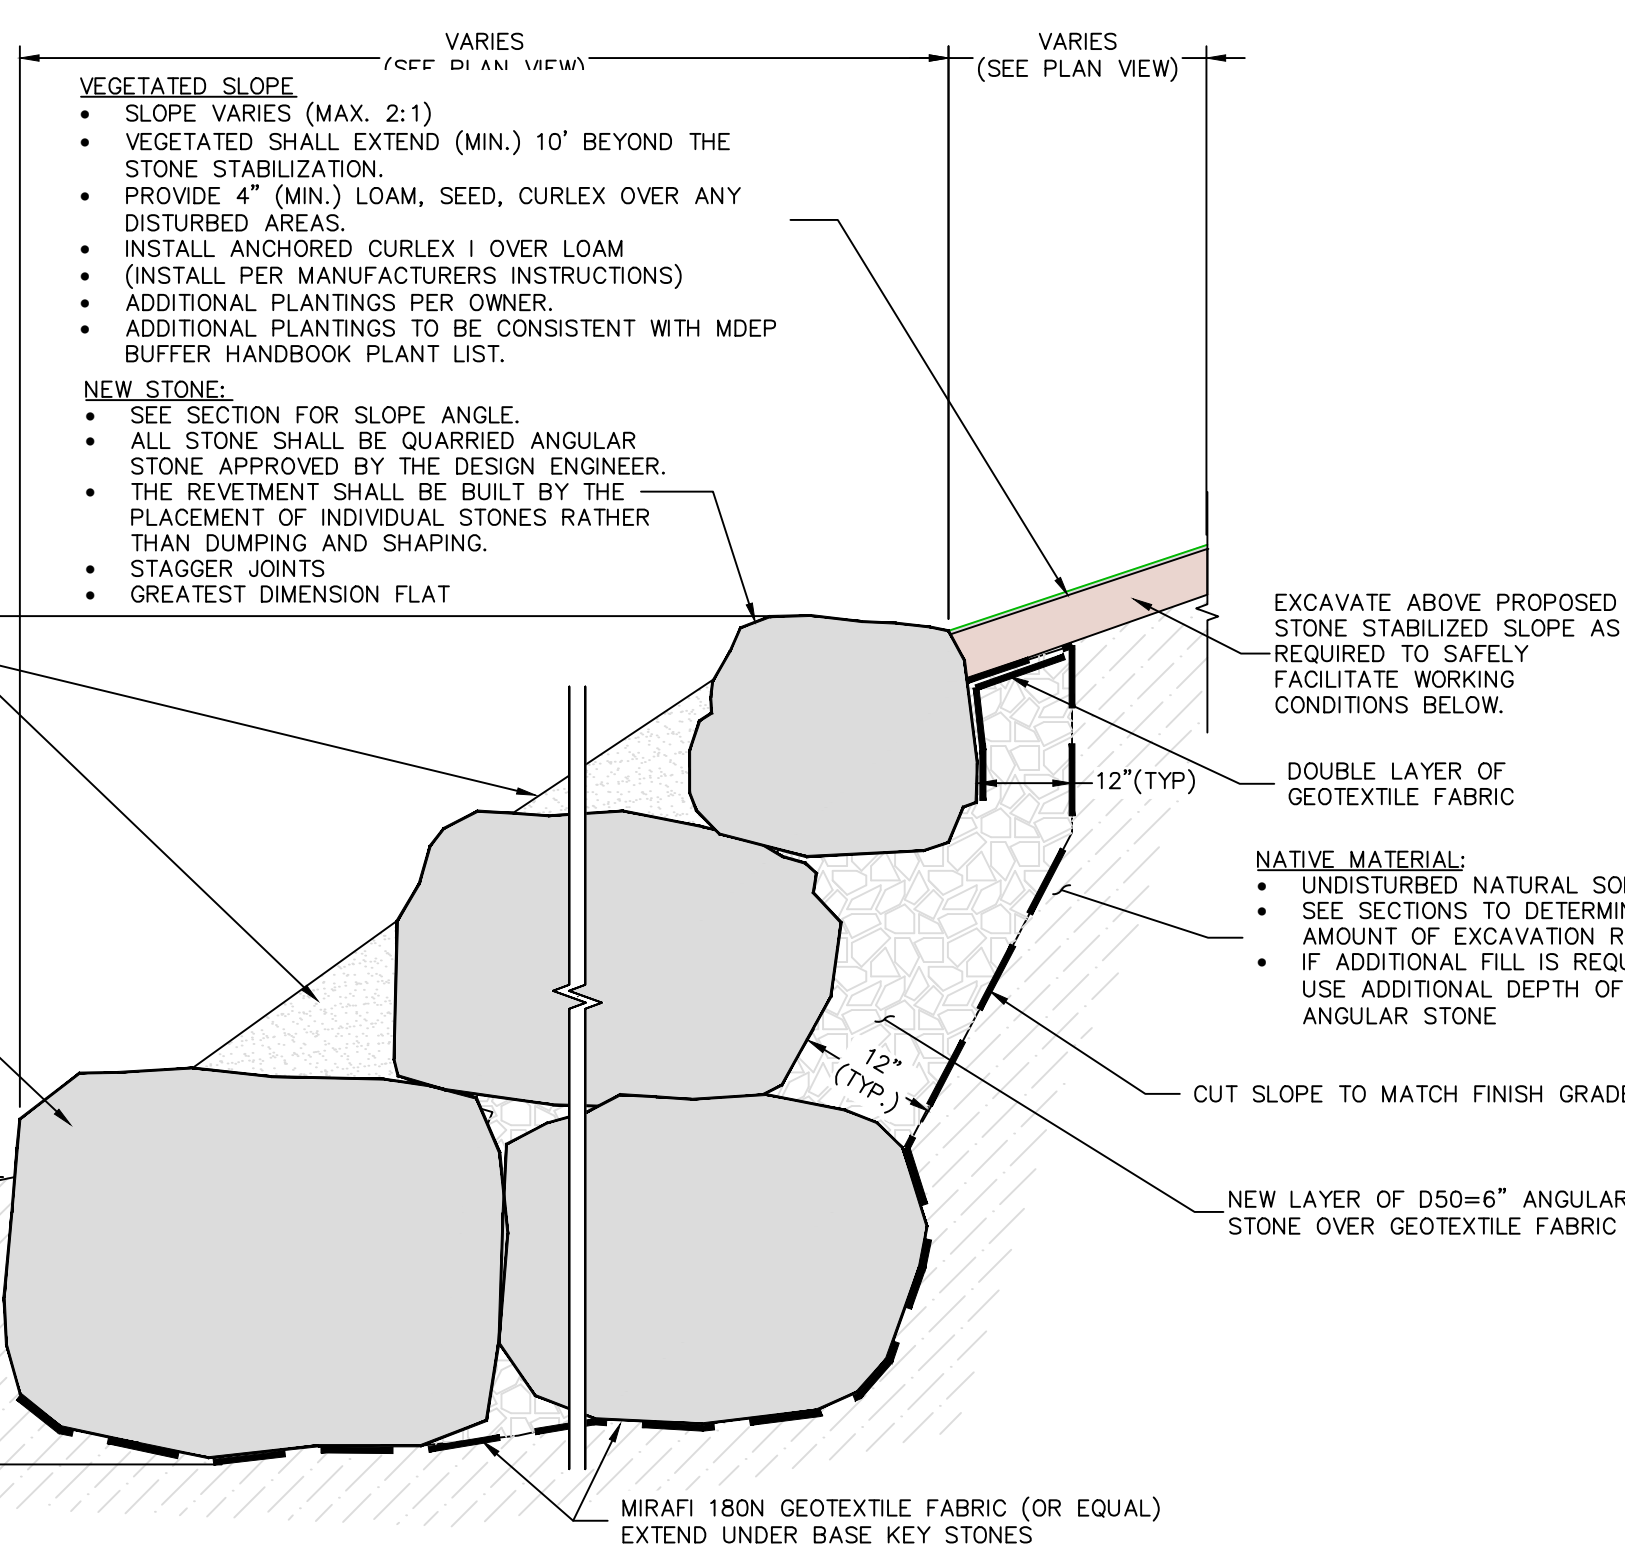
VARIES
(SEE PLAN VIEW)

VARIES
(SEE PLAN VIEW)

VEGETATED SLOPE
• SLOPE VARIES (MAX. 2:1)
• VEGETATED SHALL EXTEND (MIN.) 10' BEYOND THE STONE STABILIZATION.
• PROVIDE 4" (MIN.) LOAM, SEED, CURLEX OVER ANY DISTURBED AREAS.
• INSTALL ANCHORED CURLEX I OVER LOAM
• (INSTALL PER MANUFACTURERS INSTRUCTIONS)
• ADDITIONAL PLANTINGS PER OWNER.
• ADDITIONAL PLANTINGS TO BE CONSISTENT WITH MDEP BUFFER HANDBOOK PLANT LIST.

NEW STONE:
• SEE SECTION FOR SLOPE ANGLE.
• ALL STONE SHALL BE QUARRIED ANGULAR STONE APPROVED BY THE DESIGN ENGINEER.
• THE REVETMENT SHALL BE BUILT BY THE PLACEMENT OF INDIVIDUAL STONES RATHER THAN DUMPING AND SHAPING.
• STAGGER JOINTS
• GREATEST DIMENSION FLAT

EXCAVATE ABOVE PROPOSED STONE STABILIZED SLOPE AS REQUIRED TO SAFELY FACILITATE WORKING CONDITIONS BELOW.

12"(TYP)

DOUBLE LAYER OF GEOTEXTILE FABRIC

NATIVE MATERIAL:
• UNDISTURBED NATURAL SO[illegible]
• SEE SECTIONS TO DETERMI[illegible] AMOUNT OF EXCAVATION R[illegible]
• IF ADDITIONAL FILL IS REQ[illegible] USE ADDITIONAL DEPTH OF ANGULAR STONE

12"
(TYP.)

CUT SLOPE TO MATCH FINISH GRAD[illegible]

NEW LAYER OF D50=6" ANGULAR STONE OVER GEOTEXTILE FABRIC

MIRAFI 180N GEOTEXTILE FABRIC (OR EQUAL) EXTEND UNDER BASE KEY STONES